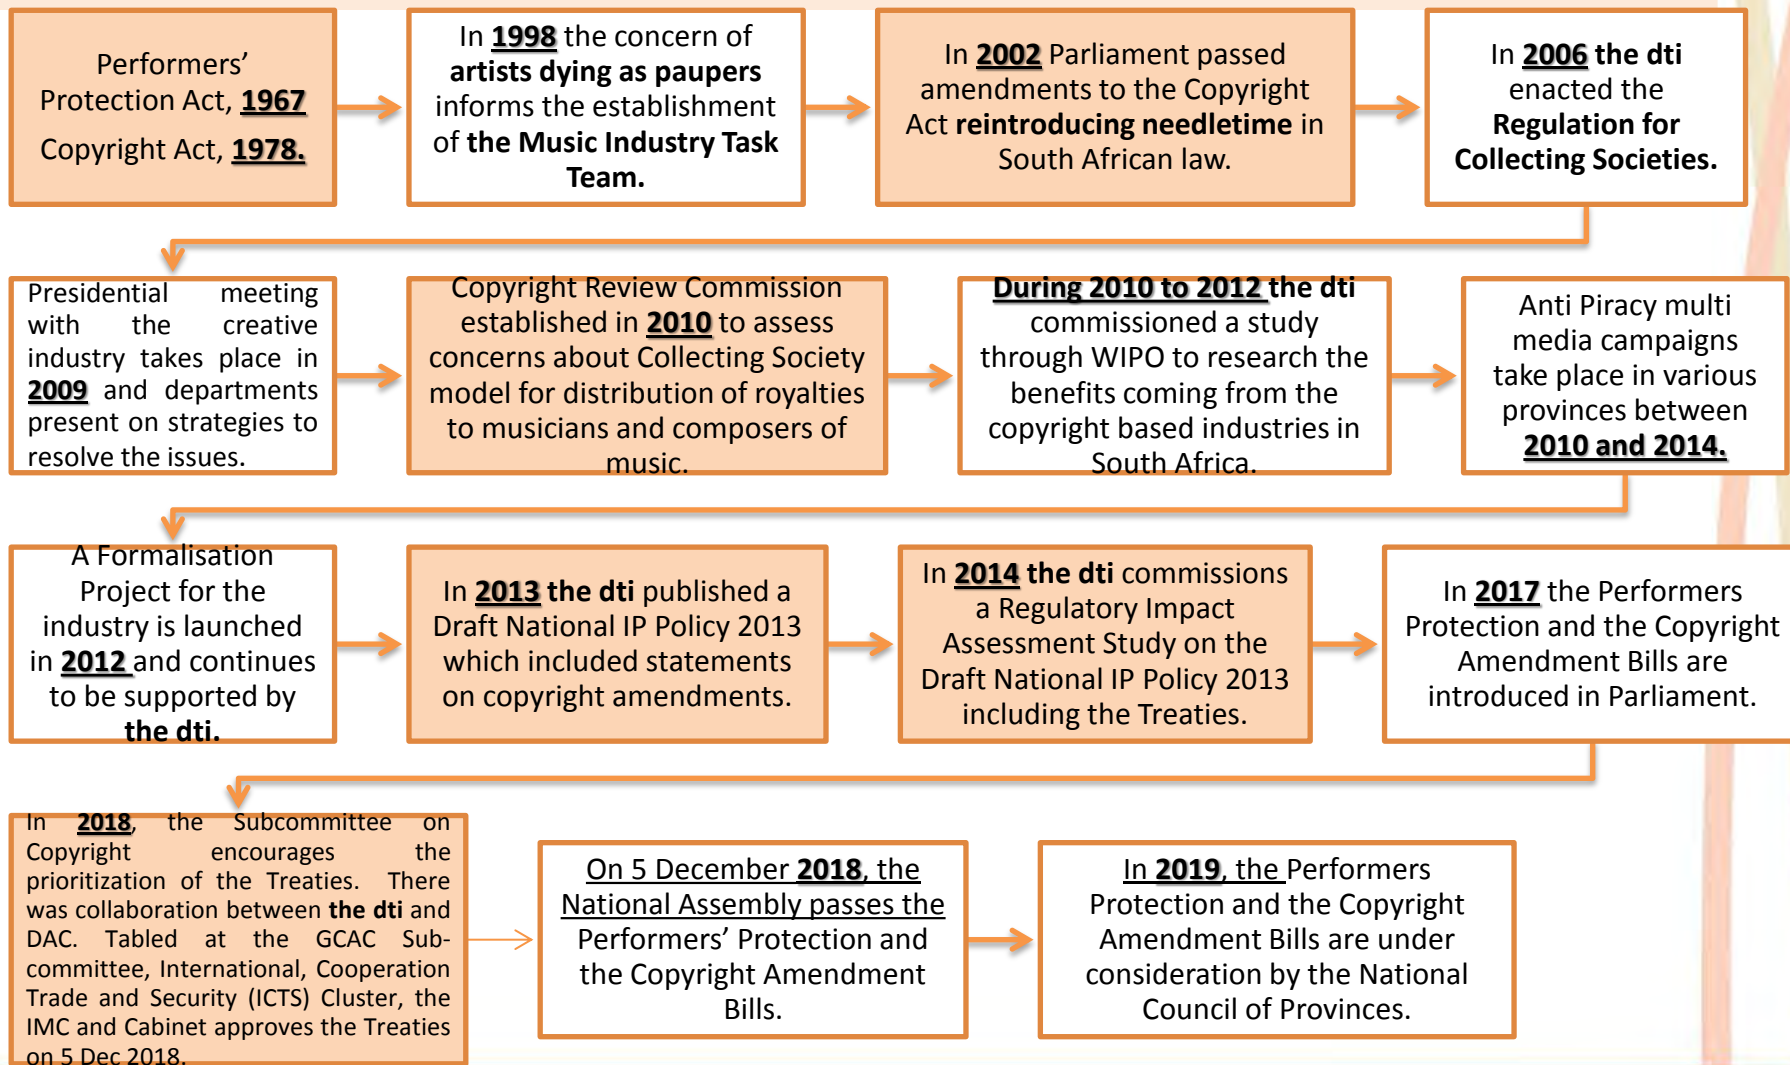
Performers' Protection Act, **1967**

Copyright Act, **1978.**

In **1998** the concern of **artists dying as paupers** informs the establishment of **the Music Industry Task Team.**

In **2002** Parliament passed amendments to the Copyright Act **reintroducing needletime** in South African law.

In **2006 the dti** enacted the **Regulation for Collecting Societies.**

Presidential meeting with the creative industry takes place in **2009** and departments present on strategies to resolve the issues.

Copyright Review Commission established in **2010** to assess concerns about Collecting Society model for distribution of royalties to musicians and composers of music.

**During 2010 to 2012 the dti** commissioned a study through WIPO to research the benefits coming from the copyright based industries in South Africa.

Anti Piracy multi media campaigns take place in various provinces between **2010 and 2014.**

A Formalisation Project for the industry is launched in **2012** and continues to be supported by **the dti.**

In **2013 the dti** published a Draft National IP Policy 2013 which included statements on copyright amendments.

In **2014 the dti** commissions a Regulatory Impact Assessment Study on the Draft National IP Policy 2013 including the Treaties.

In **2017** the Performers Protection and the Copyright Amendment Bills are introduced in Parliament.

In **2018**, the Subcommittee on Copyright encourages the prioritization of the Treaties. There was collaboration between **the dti** and DAC. Tabled at the GCAC Sub-committee, International, Cooperation Trade and Security (ICTS) Cluster, the IMC and Cabinet approves the Treaties on 5 Dec 2018.

On 5 December **2018**, the National Assembly passes the Performers' Protection and the Copyright Amendment Bills.

In **2019**, the Performers Protection and the Copyright Amendment Bills are under consideration by the National Council of Provinces.